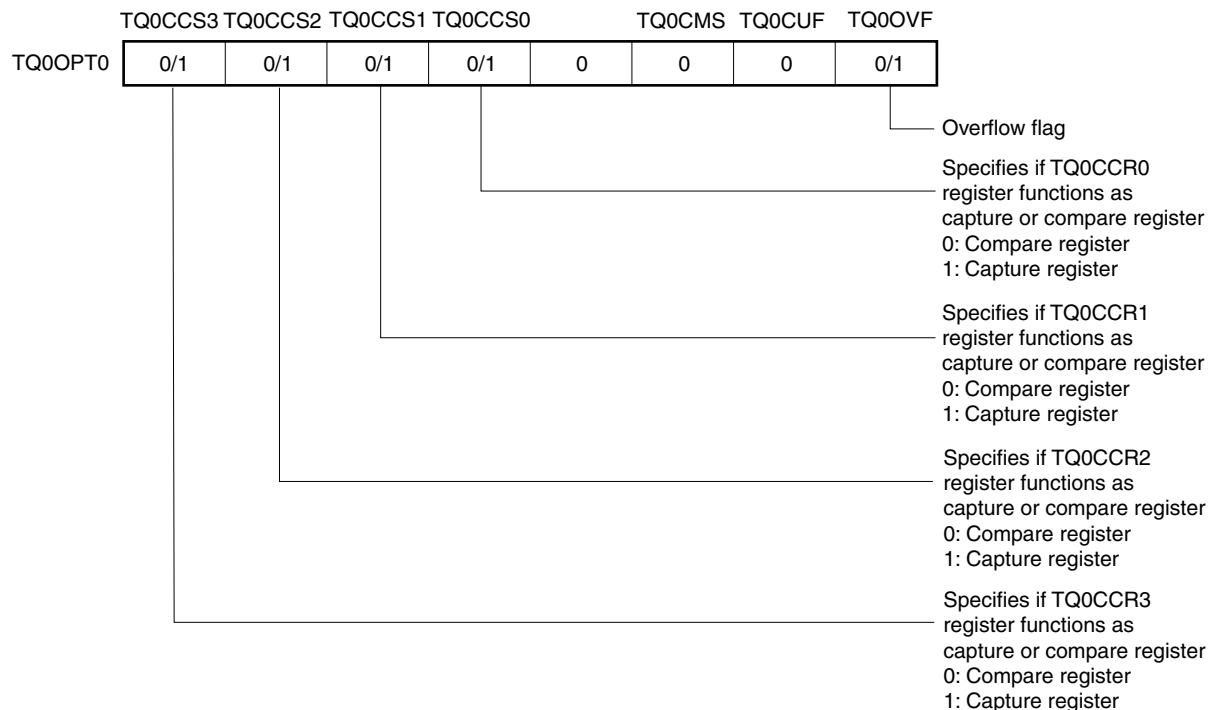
TQ0CCS3 TQ0CCS2 TQ0CCS1 TQ0CCS0 TQ0CMS TQ0CUF TQ0OVF

| TQ0OPT0 | 0/1 | 0/1 | 0/1 | 0/1 | 0 | 0 | 0 | 0/1 |
|---|---|---|---|---|---|---|---|---|

Overflow flag

Specifies if TQ0CCR0 register functions as capture or compare register
0: Compare register
1: Capture register

Specifies if TQ0CCR1 register functions as capture or compare register
0: Compare register
1: Capture register

Specifies if TQ0CCR2 register functions as capture or compare register
0: Compare register
1: Capture register

Specifies if TQ0CCR3 register functions as capture or compare register
0: Compare register
1: Capture register